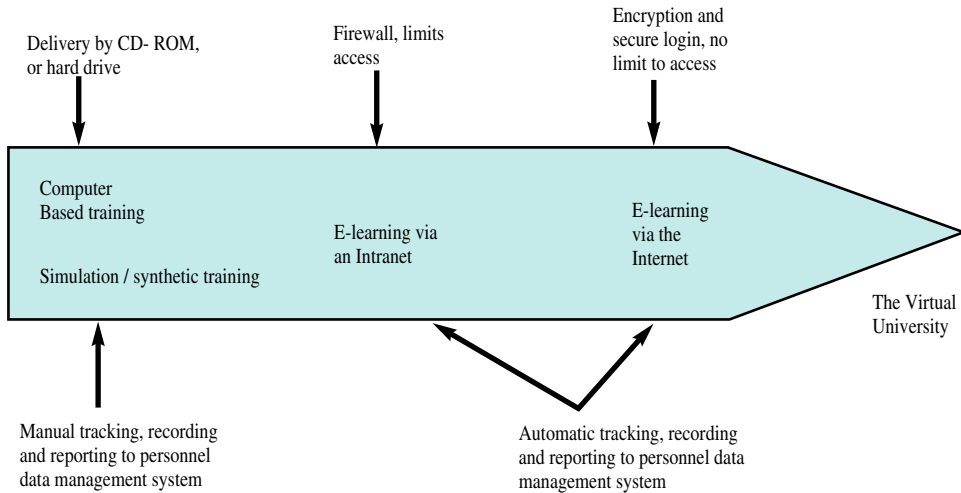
Delivery by CD- ROM, or hard drive

Firewall, limits access

Encryption and secure login, no limit to access

Computer Based training

Simulation / synthetic training

E-learning via an Intranet

E-learning via the Internet

The Virtual University

Manual tracking, recording and reporting to personnel data management system

Automatic tracking, recording and reporting to personnel data management system